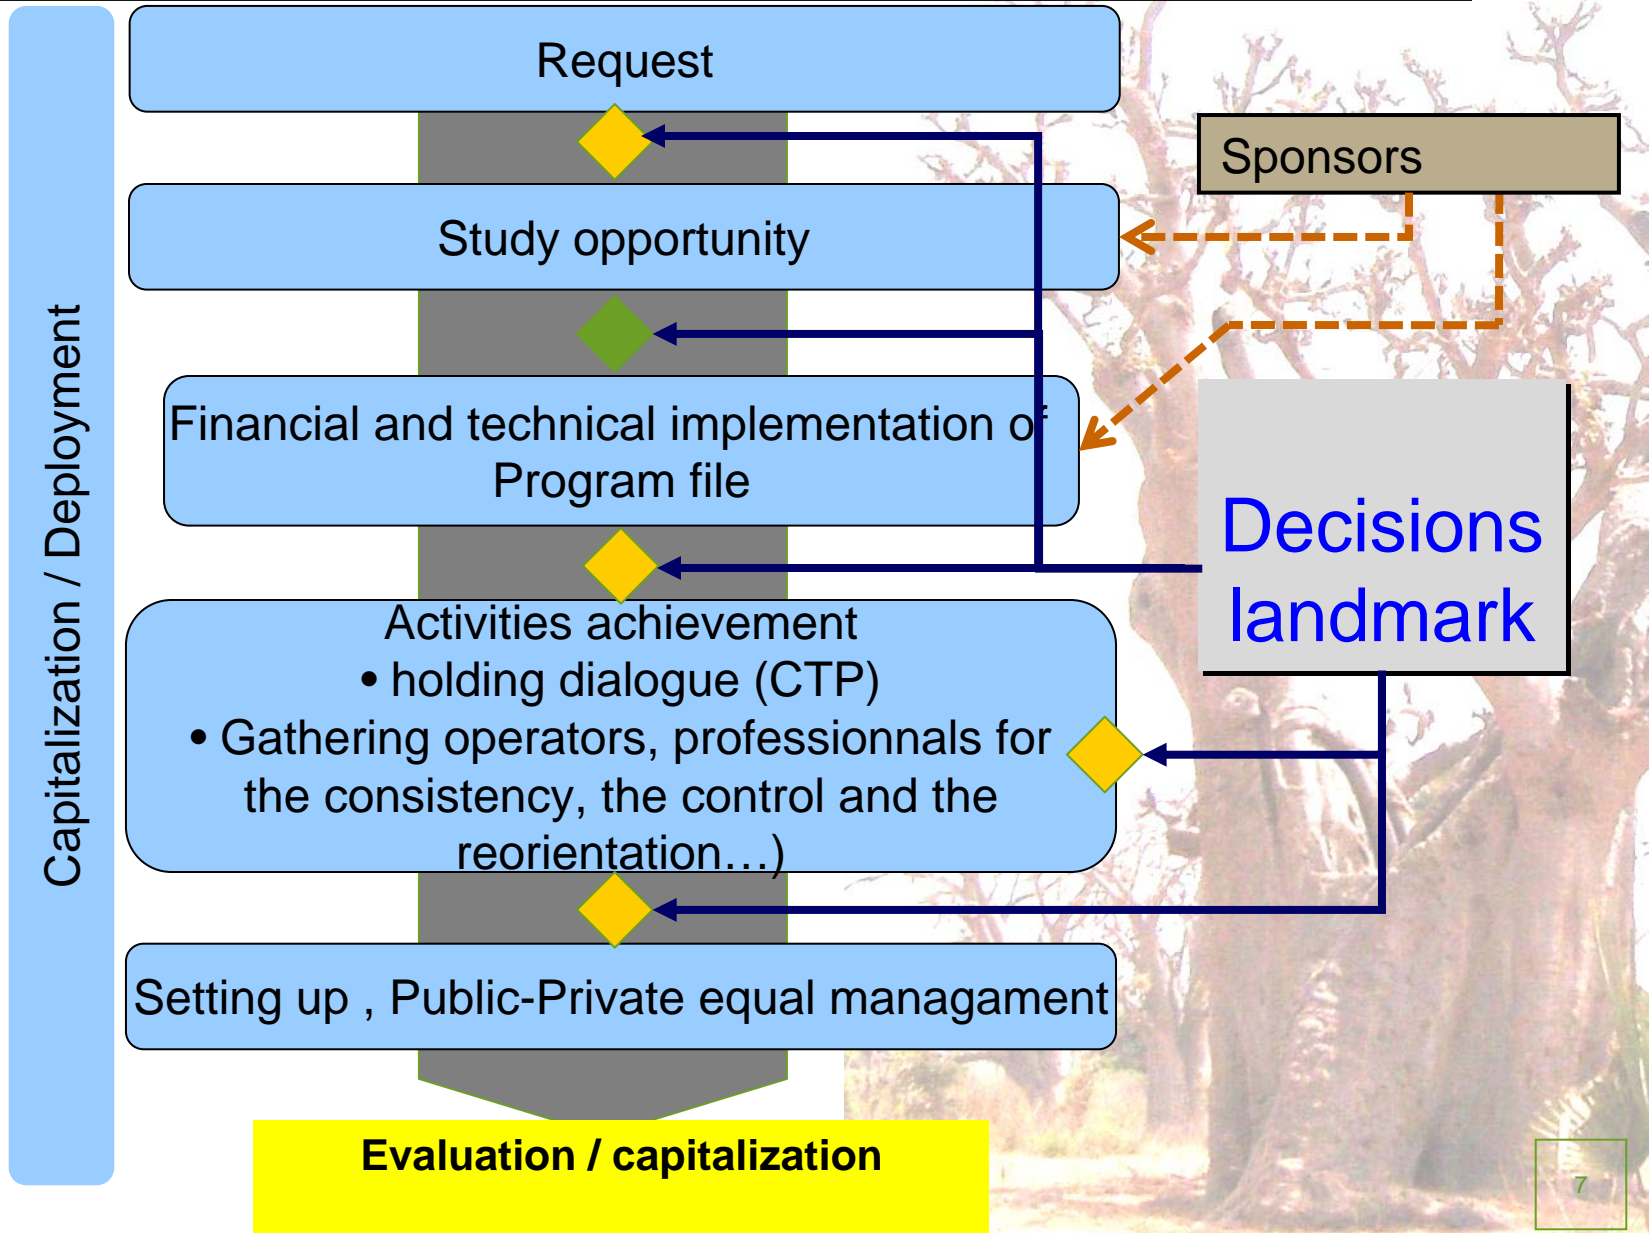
Capitalization / Deployment

Request

Sponsors

Study opportunity

Financial and technical implementation of Program file

Decisions landmark

Activities achievement
• holding dialogue (CTP)
• Gathering operators, professionnals for the consistency, the control and the reorientation…)

Setting up , Public-Private equal managament

Evaluation / capitalization

7